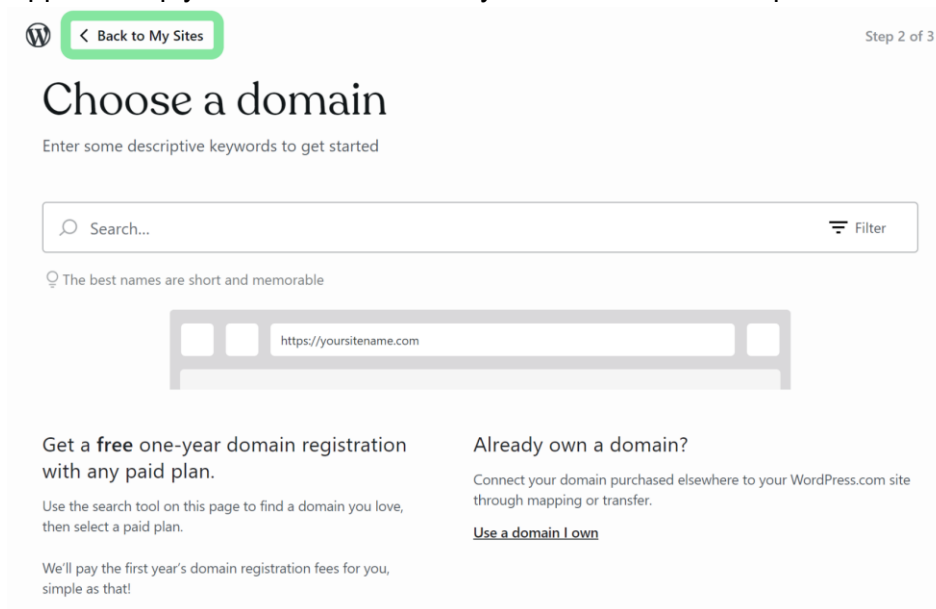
< Back to My Sites

Step 2 of 3

Choose a domain

Enter some descriptive keywords to get started

Search...

Filter

The best names are short and memorable

https://yoursitename.com

Get a **free** one-year domain registration with any paid plan.

Use the search tool on this page to find a domain you love, then select a paid plan.

We'll pay the first year's domain registration fees for you, simple as that!

Already own a domain?

Connect your domain purchased elsewhere to your WordPress.com site through mapping or transfer.

Use a domain I own